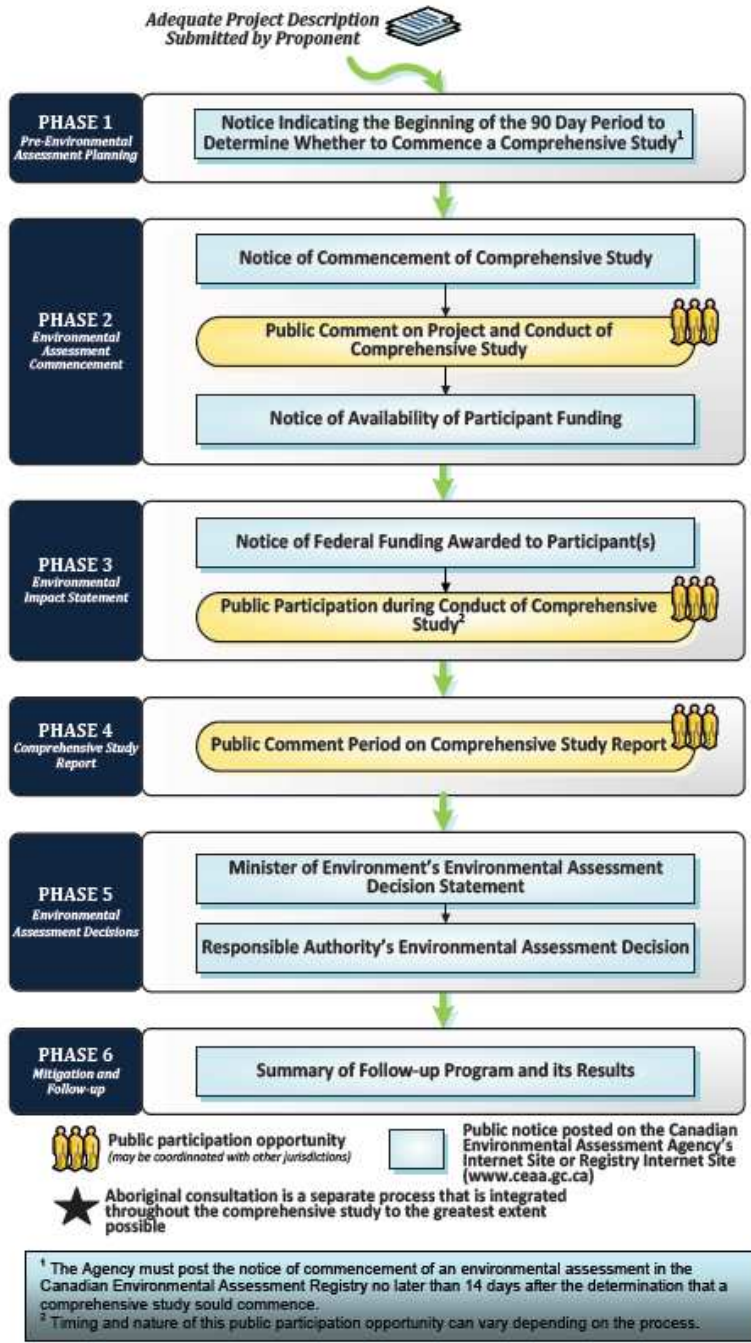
Adequate Project Description
Submitted by Proponent

PHASE 1
Pre-Environmental Assessment Planning

Notice Indicating the Beginning of the 90 Day Period to Determine Whether to Commence a Comprehensive Study$^1$

PHASE 2
Environmental Assessment Commencement

Notice of Commencement of Comprehensive Study

Public Comment on Project and Conduct of Comprehensive Study

Notice of Availability of Participant Funding

PHASE 3
Environmental Impact Statement

Notice of Federal Funding Awarded to Participant(s)

Public Participation during Conduct of Comprehensive Study$^2$

PHASE 4
Comprehensive Study Report

Public Comment Period on Comprehensive Study Report

PHASE 5
Environmental Assessment Decisions

Minister of Environment's Environmental Assessment Decision Statement

Responsible Authority's Environmental Assessment Decision

PHASE 6
Mitigation and Follow-up

Summary of Follow-up Program and its Results

Public participation opportunity
(may be coordinated with other jurisdictions)

Public notice posted on the Canadian Environmental Assessment Agency's Internet Site or Registry Internet Site (www.ceaa.gc.ca)

Aboriginal consultation is a separate process that is integrated throughout the comprehensive study to the greatest extent possible

$^1$ The Agency must post the notice of commencement of an environmental assessment in the Canadian Environmental Assessment Registry no later than 14 days after the determination that a comprehensive study sould commence.
$^2$ Timing and nature of this public participation opportunity can vary depending on the process.